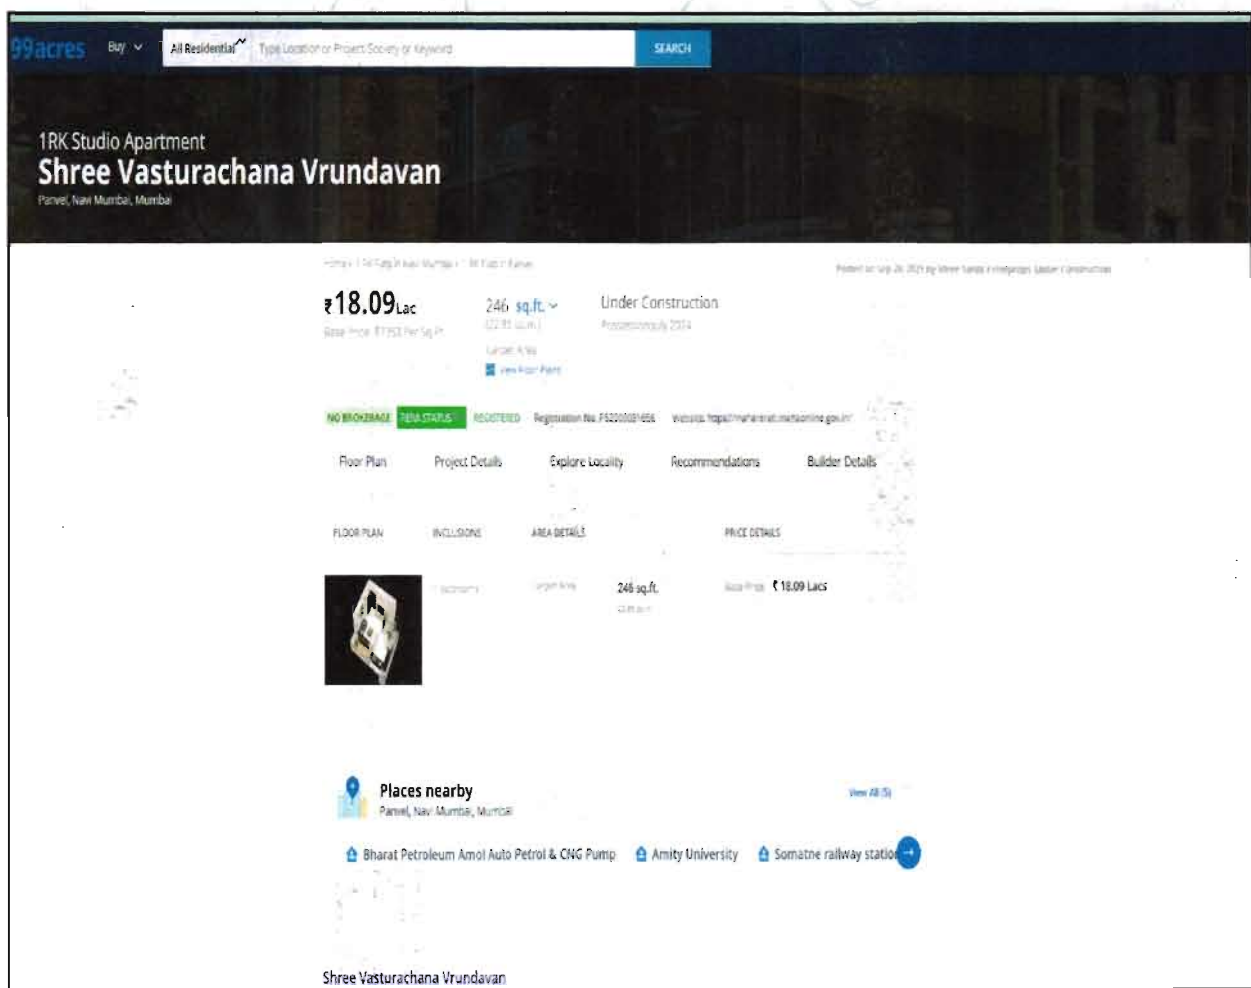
99acres Buy All Residential Type Location or Project Society or Keyword SEARCH

1RK Studio Apartment
Shree Vasturachana Vrundavan
Panvel, Navi Mumbai, Mumbai

Home > 1 RK Flats in Navi Mumbai > 1 RK Flats in Panvel

Posted on Sep 20, 2021 by Shree Sainath Enterprises Builder / Construction

₹18.09 Lac
Base Price ₹7353 Per Sq.Ft.

246 sq.ft.
(22.85 sq.m.)
Carpet Area
View Floor Plans

Under Construction
Possession by 2024

NO BROKERAGE RERA STATUS REGISTERED Registration No. P52000031456 Website: https://maharera.mahaonline.gov.in

Floor Plan Project Details Explore Locality Recommendations Builder Details

FLOOR PLAN INCLUSIONS AREA DETAILS PRICE DETAILS

1 Bathroom Carpet Area 246 sq.ft. 22.85 sq.m. Base Price ₹ 18.09 Lacs

Places nearby
Panvel, Navi Mumbai, Mumbai
View All (5)

Bharat Petroleum Amol Auto Petrol & CNG Pump Amity University Somatne railway statio

Shree Vasturachana Vrundavan